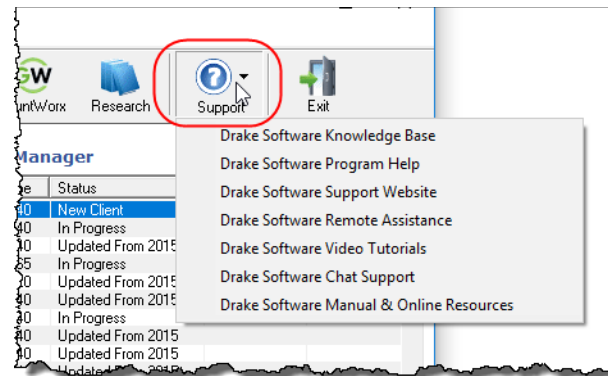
untWorx Research Support Exit

Manager

e | Status
40 New Client
40 In Progress
40 Updated From 2015
35 In Progress
40 Updated From 2015
40 Updated From 2015
40 In Progress
40 Updated From 2015
40 Updated From 2015
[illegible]

Drake Software Knowledge Base
Drake Software Program Help
Drake Software Support Website
Drake Software Remote Assistance
Drake Software Video Tutorials
Drake Software Chat Support
Drake Software Manual & Online Resources